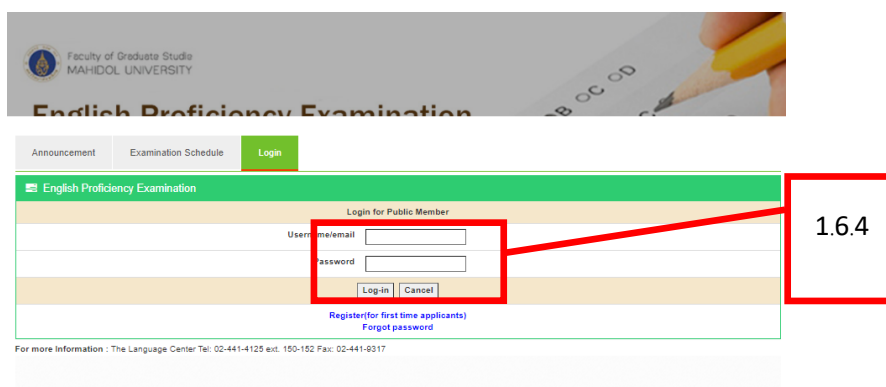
Faculty of Graduate Studie
MAHIDOL UNIVERSITY

English Proficiency Examination

Announcement Examination Schedule Login

English Proficiency Examination

Login for Public Member

Username/email

Password

Log-in Cancel

Register(for first time applicants)
Forgot password

1.6.4

For more Information : The Language Center Tel: 02-441-4125 ext. 150-152 Fax: 02-441-9317